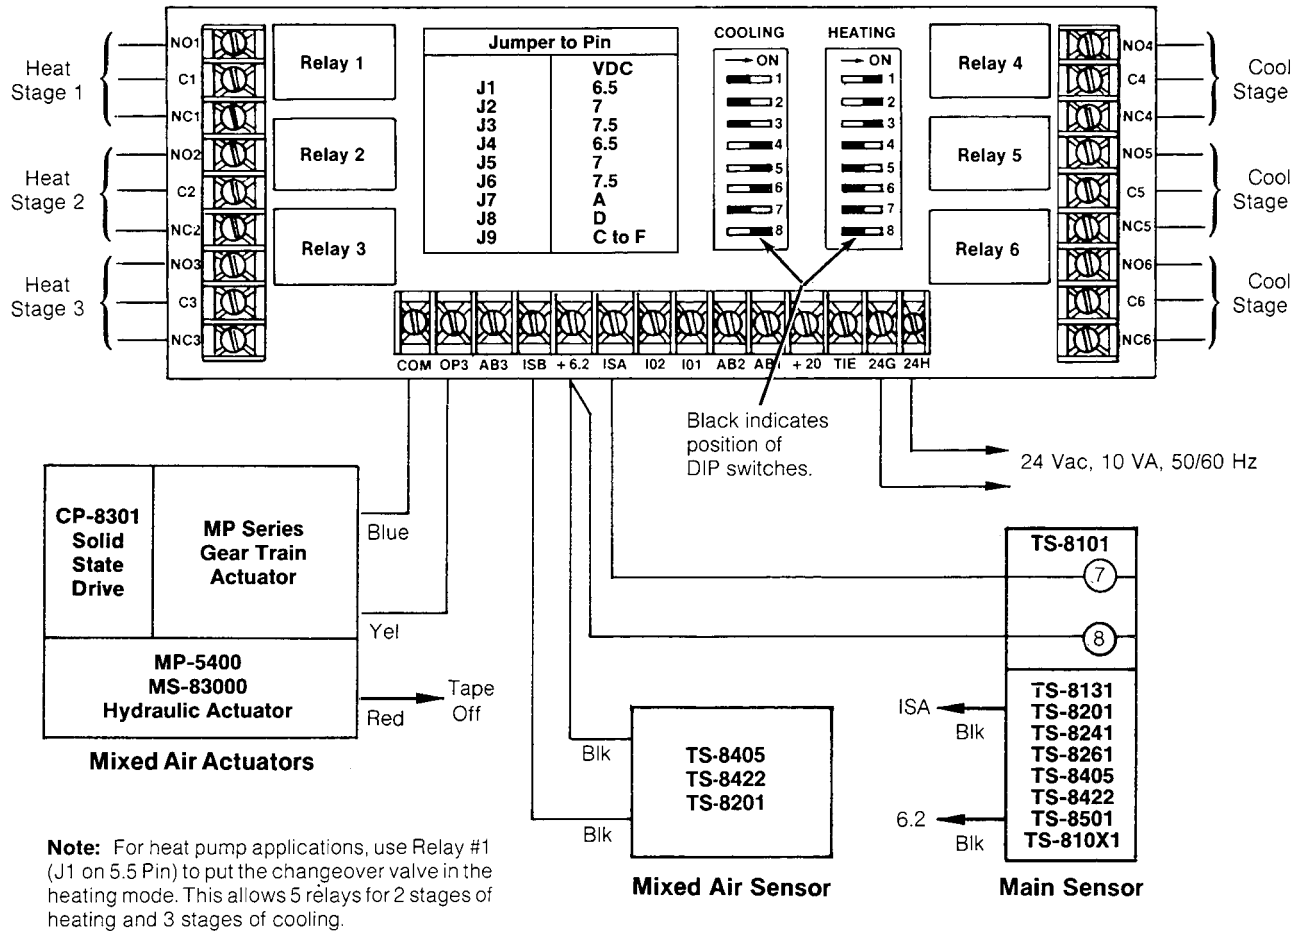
Heat Stage 1
NO1
C1
NC1
Heat Stage 2
NO2
C2
NC2
Heat Stage 3
NO3
C3
NC3

Relay 1
Relay 2
Relay 3

| Jumper to Pin | VDC |
|---|---|
| J1 | 6.5 |
| J2 | 7 |
| J3 | 7.5 |
| J4 | 6.5 |
| J5 | 7 |
| J6 | 7.5 |
| J7 | A |
| J8 | D |
| J9 | C to F |

COOLING
→ ON
1
2
3
4
5
6
7
8

HEATING
→ ON
1
2
3
4
5
6
7
8

Relay 4
Relay 5
Relay 6

NO4
C4
NC4
Cool Stage
NO5
C5
NC5
Cool Stage
NO6
C6
NC6
Cool Stage

COM OP3 AB3 ISB +6.2 ISA I02 I01 AB2 AB1 +20 TIE 24G 24H

Black indicates position of DIP switches.

24 Vac, 10 VA, 50/60 Hz

CP-8301 Solid State Drive

MP Series Gear Train Actuator

MP-5400
MS-83000
Hydraulic Actuator

Blue
Yel
Red
Tape Off

Mixed Air Actuators

Blk
Blk

TS-8405
TS-8422
TS-8201

Mixed Air Sensor

TS-8101
7
8

ISA
Blk
6.2
Blk

TS-8131
TS-8201
TS-8241
TS-8261
TS-8405
TS-8422
TS-8501
TS-810X1

Main Sensor

Note: For heat pump applications, use Relay #1 (J1 on 5.5 Pin) to put the changeover valve in the heating mode. This allows 5 relays for 2 stages of heating and 3 stages of cooling.